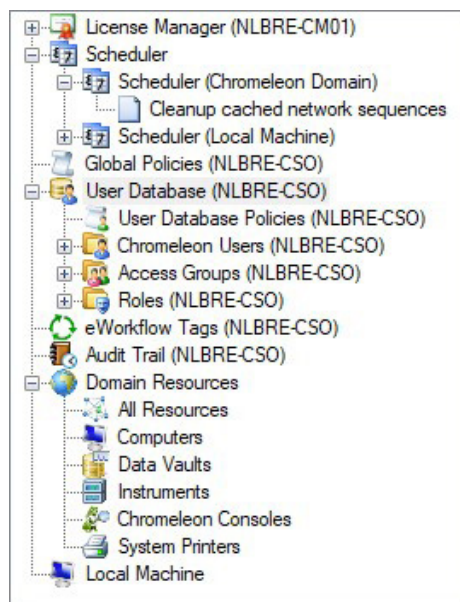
License Manager (NLBRE-CM01)
Scheduler
Scheduler (Chromeleon Domain)
Cleanup cached network sequences
Scheduler (Local Machine)
Global Policies (NLBRE-CSO)
User Database (NLBRE-CSO)
User Database Policies (NLBRE-CSO)
Chromeleon Users (NLBRE-CSO)
Access Groups (NLBRE-CSO)
Roles (NLBRE-CSO)
eWorkflow Tags (NLBRE-CSO)
Audit Trail (NLBRE-CSO)
Domain Resources
All Resources
Computers
Data Vaults
Instruments
Chromeleon Consoles
System Printers
Local Machine